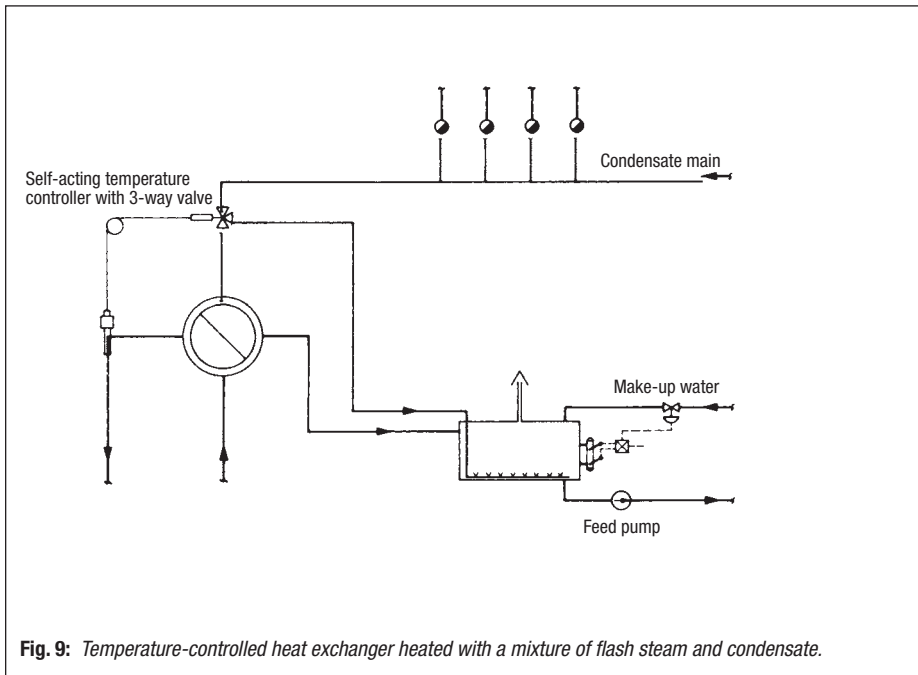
Condensate main

Self-acting temperature controller with 3-way valve

Make-up water

Feed pump

**Fig. 9:** *Temperature-controlled heat exchanger heated with a mixture of flash steam and condensate.*